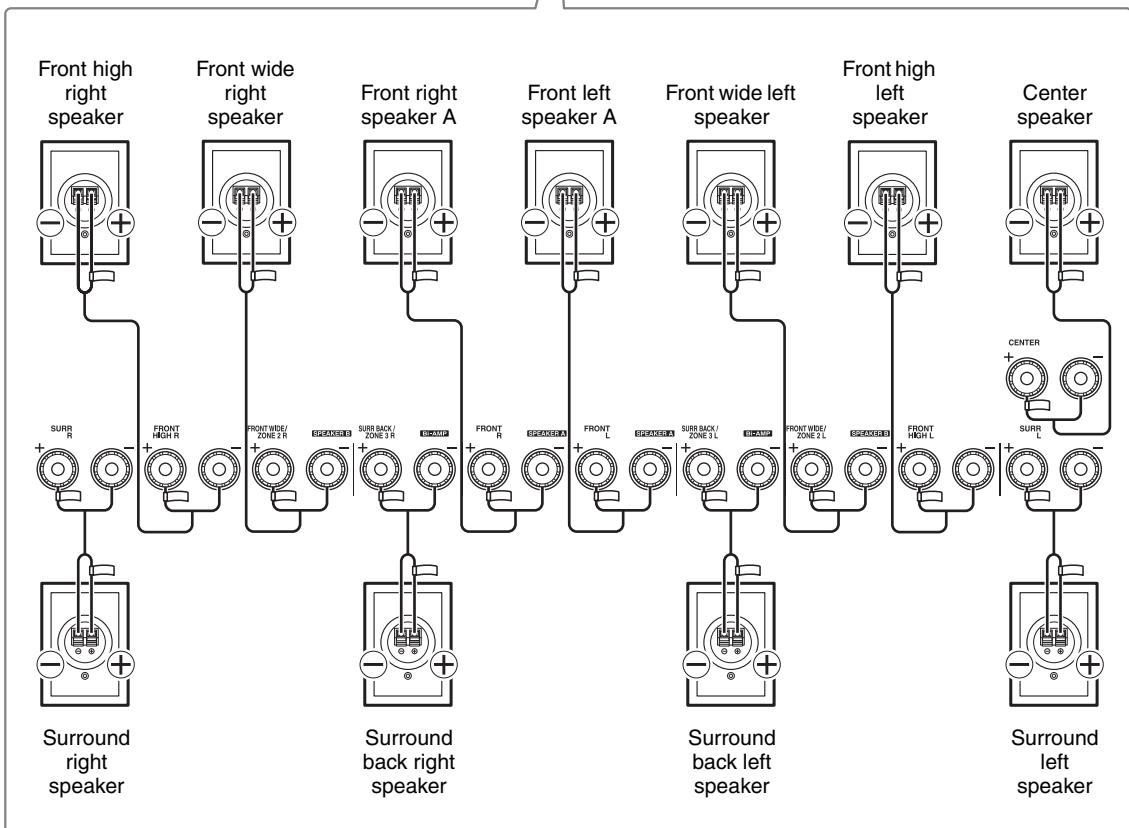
Front high right speaker

Front wide right speaker

Front right speaker A

Front left speaker A

Front wide left speaker

Front high left speaker

Center speaker

CENTER
+ −

SURR R
+ −

FRONT HIGH R
+ −

FRONT WIDE/ ZONE 2 R
SPEAKER B
+ −

SURR BACK / ZONE 3 R
BI-AMP
+ −

FRONT R
SPEAKER A
+ −

FRONT L
SPEAKER A
+ −

SURR BACK / ZONE 3 L
BI-AMP
+ −

FRONT WIDE/ ZONE 2 L
SPEAKER B
+ −

FRONT HIGH L
+ −

SURR L
+ −

Surround right speaker

Surround back right speaker

Surround back left speaker

Surround left speaker